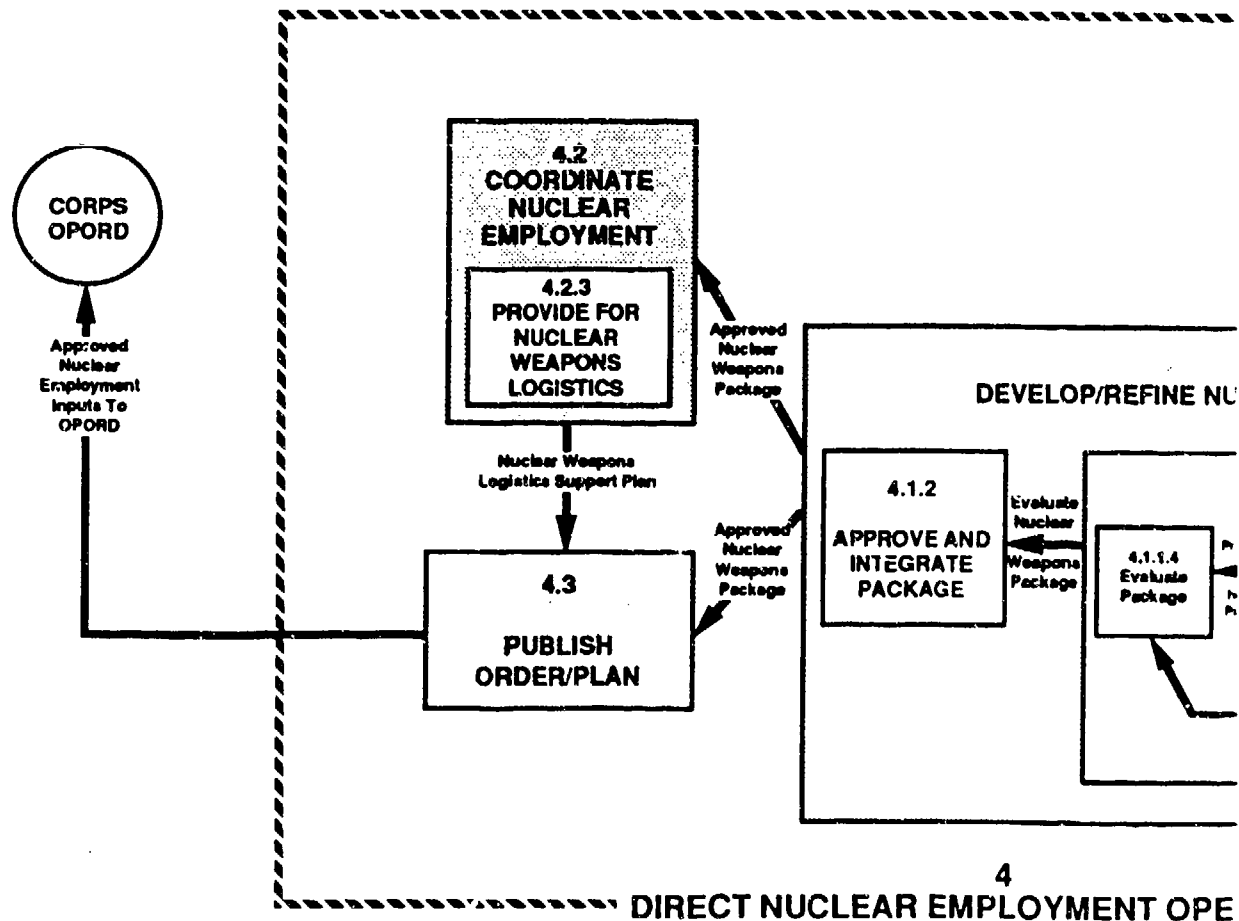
CORPS OPORD

Approved Nuclear Employment Inputs To OPORD

4.2
COORDINATE NUCLEAR EMPLOYMENT

4.2.3
PROVIDE FOR NUCLEAR WEAPONS LOGISTICS

Approved Nuclear Weapons Package

DEVELOP/REFINE NU

Nuclear Weapons Logistics Support Plan

4.1.2
APPROVE AND INTEGRATE PACKAGE

Evaluate Nuclear Weapons Package

4.1.1.4
Evaluate Package

Pr

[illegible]

Approved Nuclear Weapons Package

4.3
PUBLISH ORDER/PLAN

4
DIRECT NUCLEAR EMPLOYMENT OPE